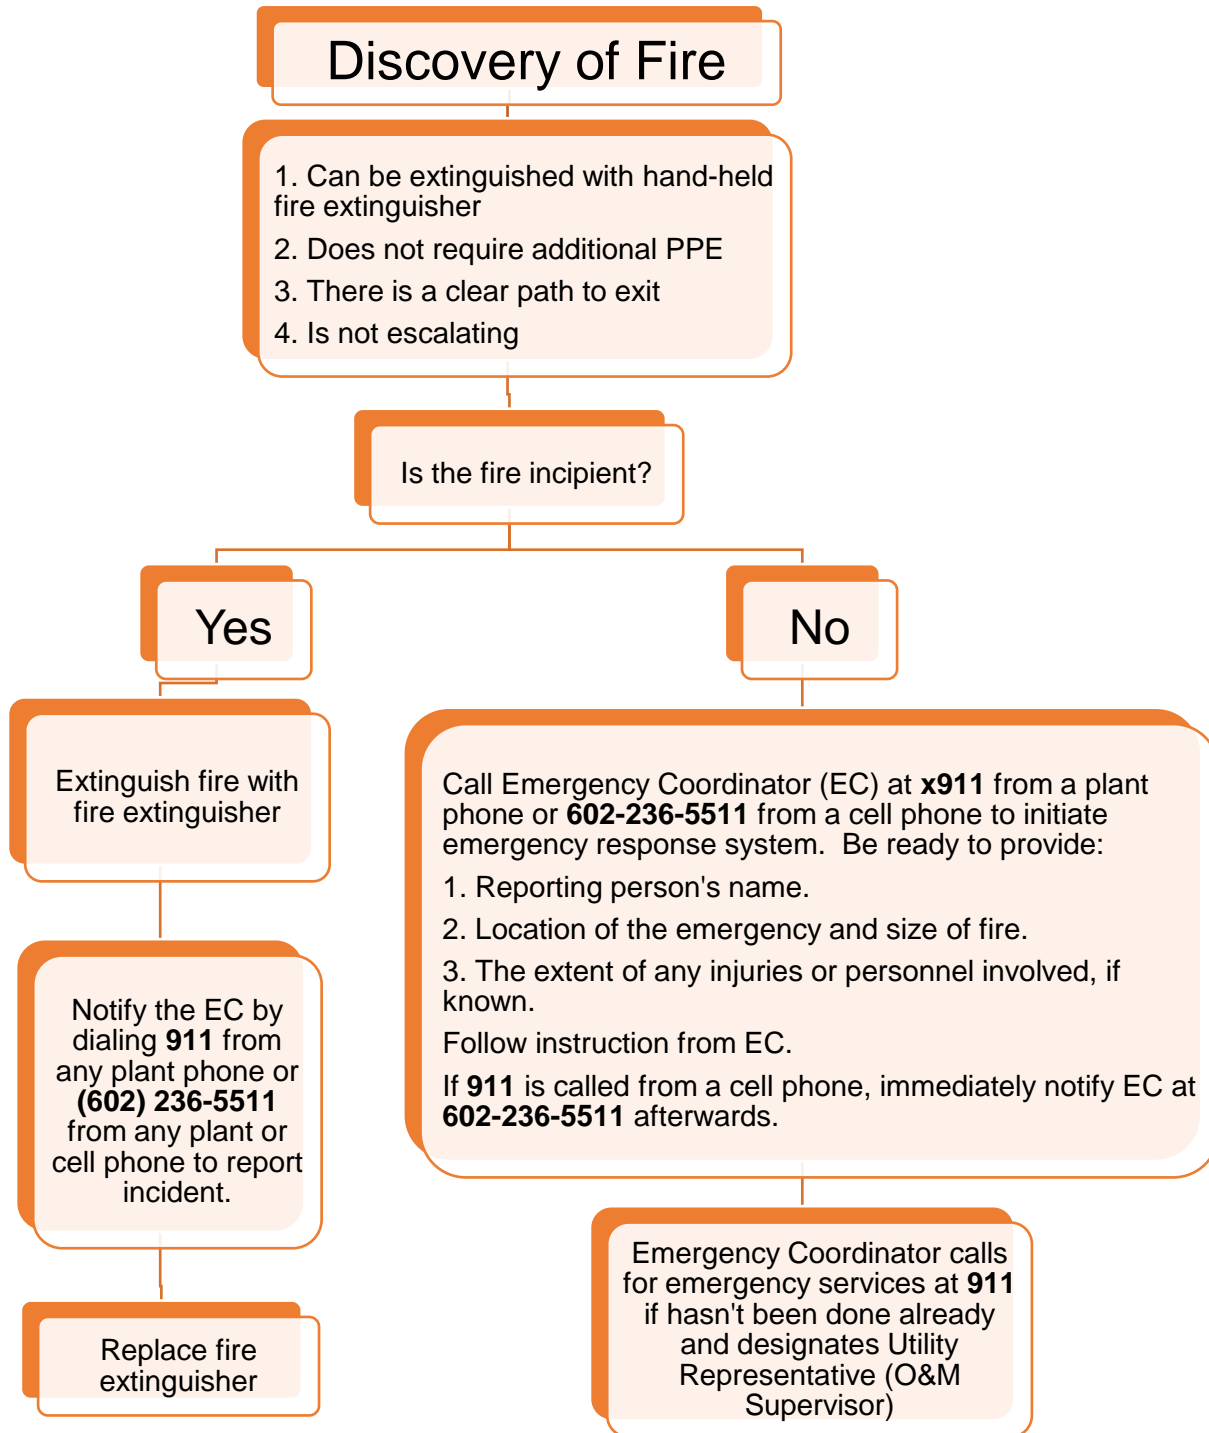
Discovery of Fire

1. Can be extinguished with hand-held fire extinguisher

2. Does not require additional PPE

3. There is a clear path to exit

4. Is not escalating

Is the fire incipient?

Yes

No

Extinguish fire with fire extinguisher

Notify the EC by dialing **911** from any plant phone or **(602) 236-5511** from any plant or cell phone to report incident.

Replace fire extinguisher

Call Emergency Coordinator (EC) at **x911** from a plant phone or **602-236-5511** from a cell phone to initiate emergency response system. Be ready to provide:

1. Reporting person's name.

2. Location of the emergency and size of fire.

3. The extent of any injuries or personnel involved, if known.

Follow instruction from EC.

If **911** is called from a cell phone, immediately notify EC at **602-236-5511** afterwards.

Emergency Coordinator calls for emergency services at **911** if hasn't been done already and designates Utility Representative (O&M Supervisor)